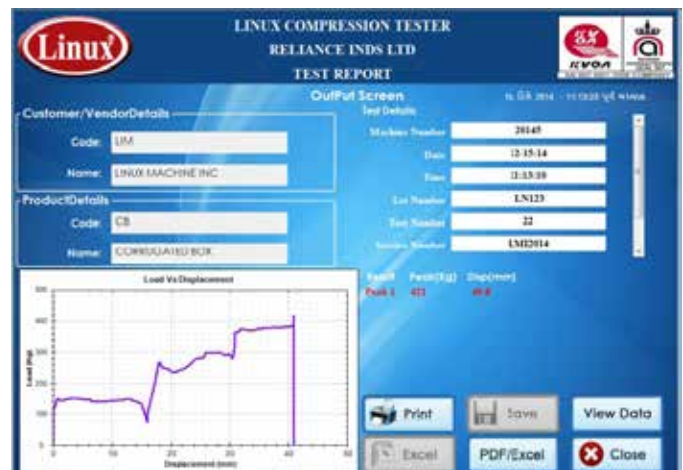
Linux

LINUX COMPRESSION TESTER
RELIANCE INDS LTD
TEST REPORT

KVQA

OutPut Screen

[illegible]

Customer/VendorDetails

Code: LIM

Name: LINUX MACHINE INC

ProductDetails

Code: CB

Name: CORRUGATED BOX

Test Details

| | |
|---|---|
| Machine Number | 20145 |
| Date | 12-15-14 |
| Time | 11:13:10 |
| Lot Number | LN123 |
| Test Number | 22 |
| Sample Number | LMI2014 |

Load Vs Displacement

Load (kg)

Displacement (mm)

500
400
300
200
100
0

0 10 20 30 40 50

Peak# Peak(Kg) Disp(mm)
Peak 1 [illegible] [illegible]

Print

Save

View Data

Excel

PDF/Excel

Close